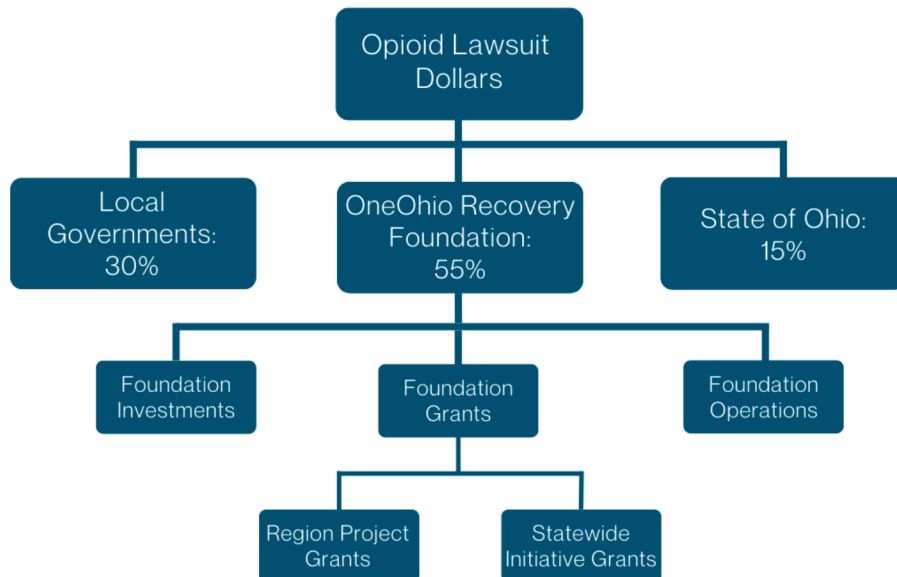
Opioid Lawsuit Dollars

Local Governments: 30%

OneOhio Recovery Foundation: 55%

State of Ohio: 15%

Foundation Investments

Foundation Grants

Foundation Operations

Region Project Grants

Statewide Initiative Grants